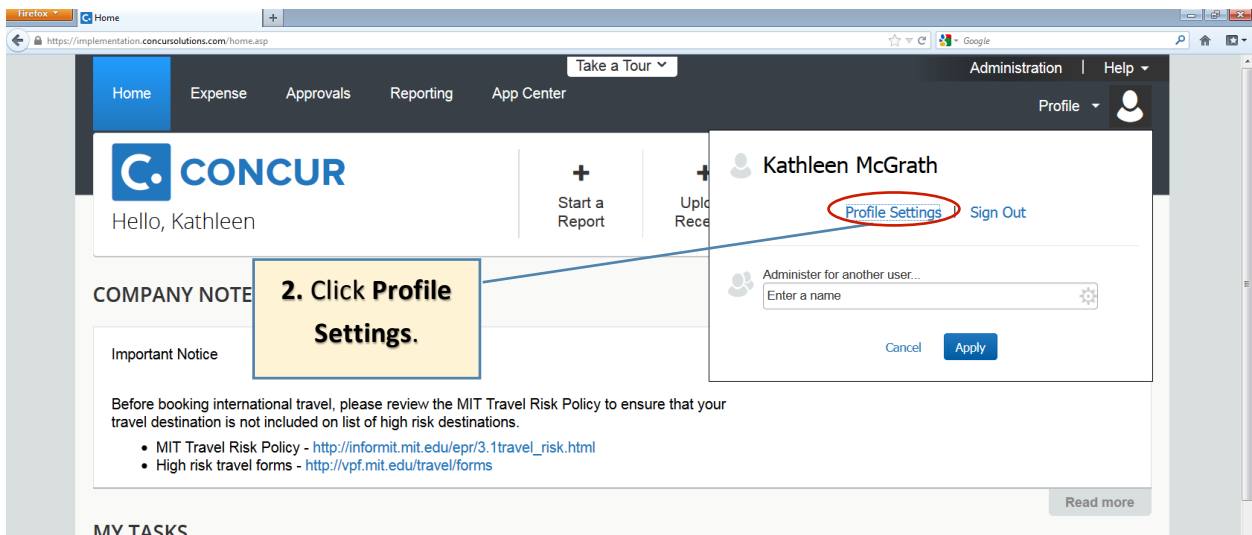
Firefox

Home

+

https://implementation.concursolutions.com/home.asp

Google

Take a Tour

Administration | Help

Home Expense Approvals Reporting App Center

Profile

CONCUR

Hello, Kathleen

Start a Report

Uplo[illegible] Rece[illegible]

Kathleen McGrath

Profile Settings | Sign Out

Administer for another user...

Enter a name

Cancel Apply

2. Click Profile Settings.

COMPANY NOTE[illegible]

Important Notice

Before booking international travel, please review the MIT Travel Risk Policy to ensure that your travel destination is not included on list of high risk destinations.

- MIT Travel Risk Policy - http://informit.mit.edu/epr/3.1travel_risk.html
- High risk travel forms - http://vpf.mit.edu/travel/forms

Read more

MY TASKS